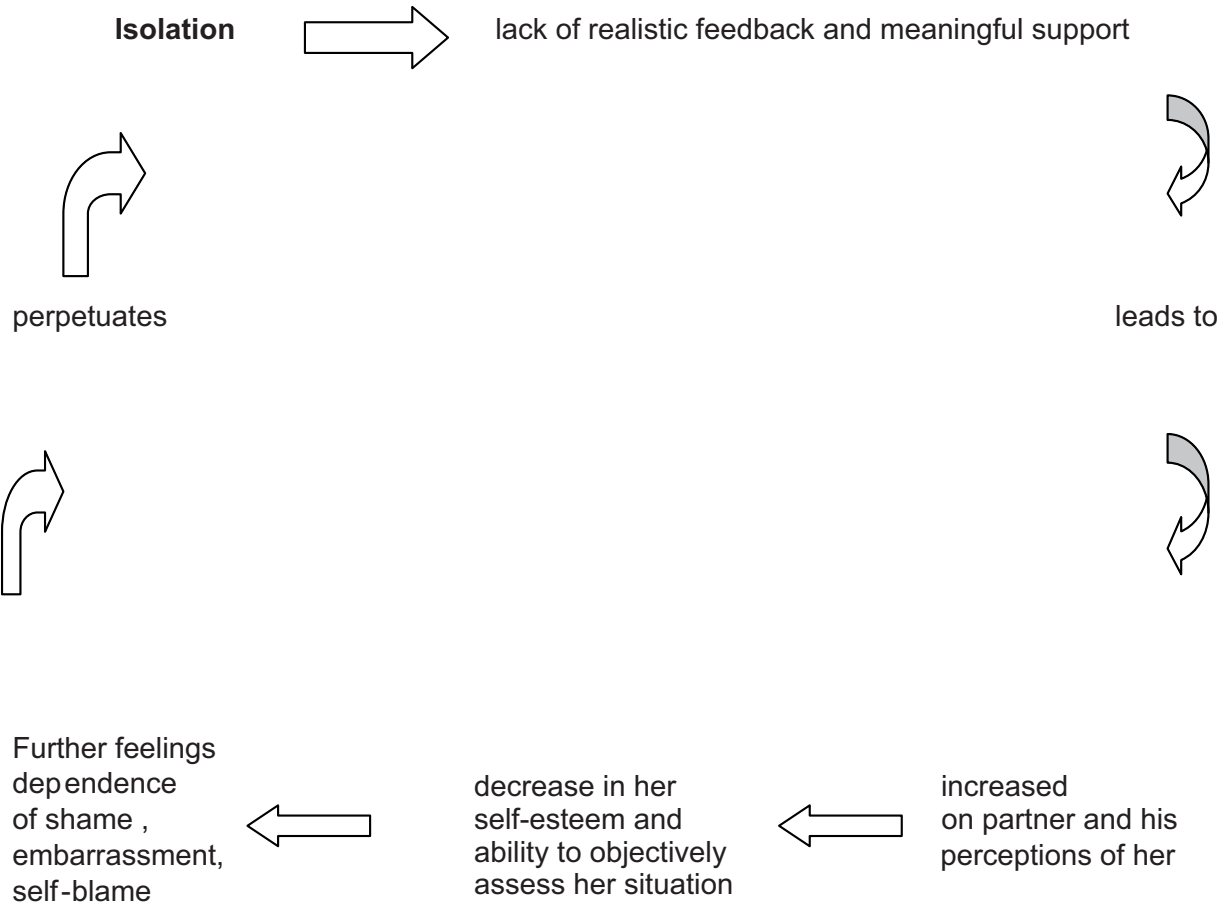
**Isolation** lack of realistic feedback and meaningful support

perpetuates

leads to

Further feelings
dependence
of shame ,
embarrassment,
self-blame

decrease in her
self-esteem and
ability to objectively
assess her situation

increased
on partner and his
perceptions of her